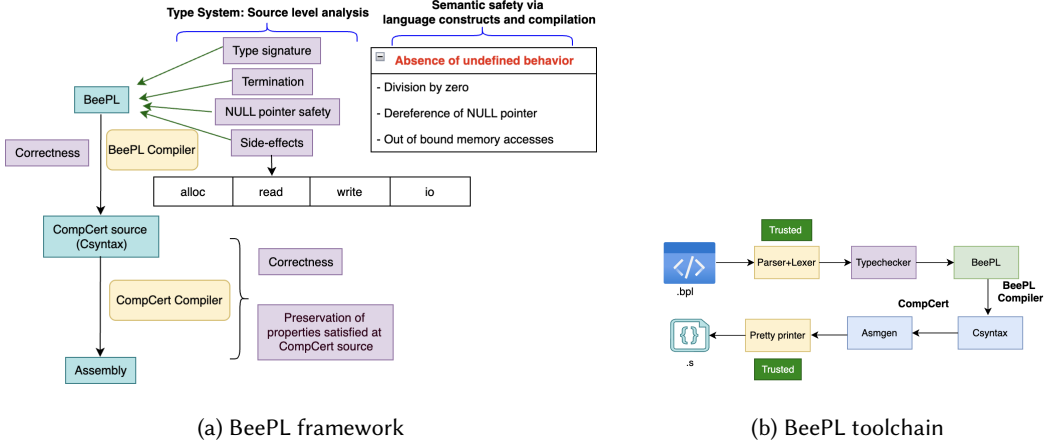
Type System: Source level analysis

Semantic safety via language constructs and compilation

Type signature

Termination

NULL pointer safety

Side-effects

BeePL

BeePL Compiler

Correctness

Absence of undefined behavior

- Division by zero

- Dereference of NULL pointer

- Out of bound memory accesses

| alloc | read | write | io |
|---|---|---|---|

CompCert source (Csyntax)

CompCert Compiler

Correctness

Preservation of properties satisfied at CompCert source

Assembly

(a) BeePL framework

Trusted

.bpl

Parser+Lexer

Typechecker

BeePL

BeePL Compiler

CompCert

Csyntax

Asmgen

Pretty printer

.s

Trusted

(b) BeePL toolchain